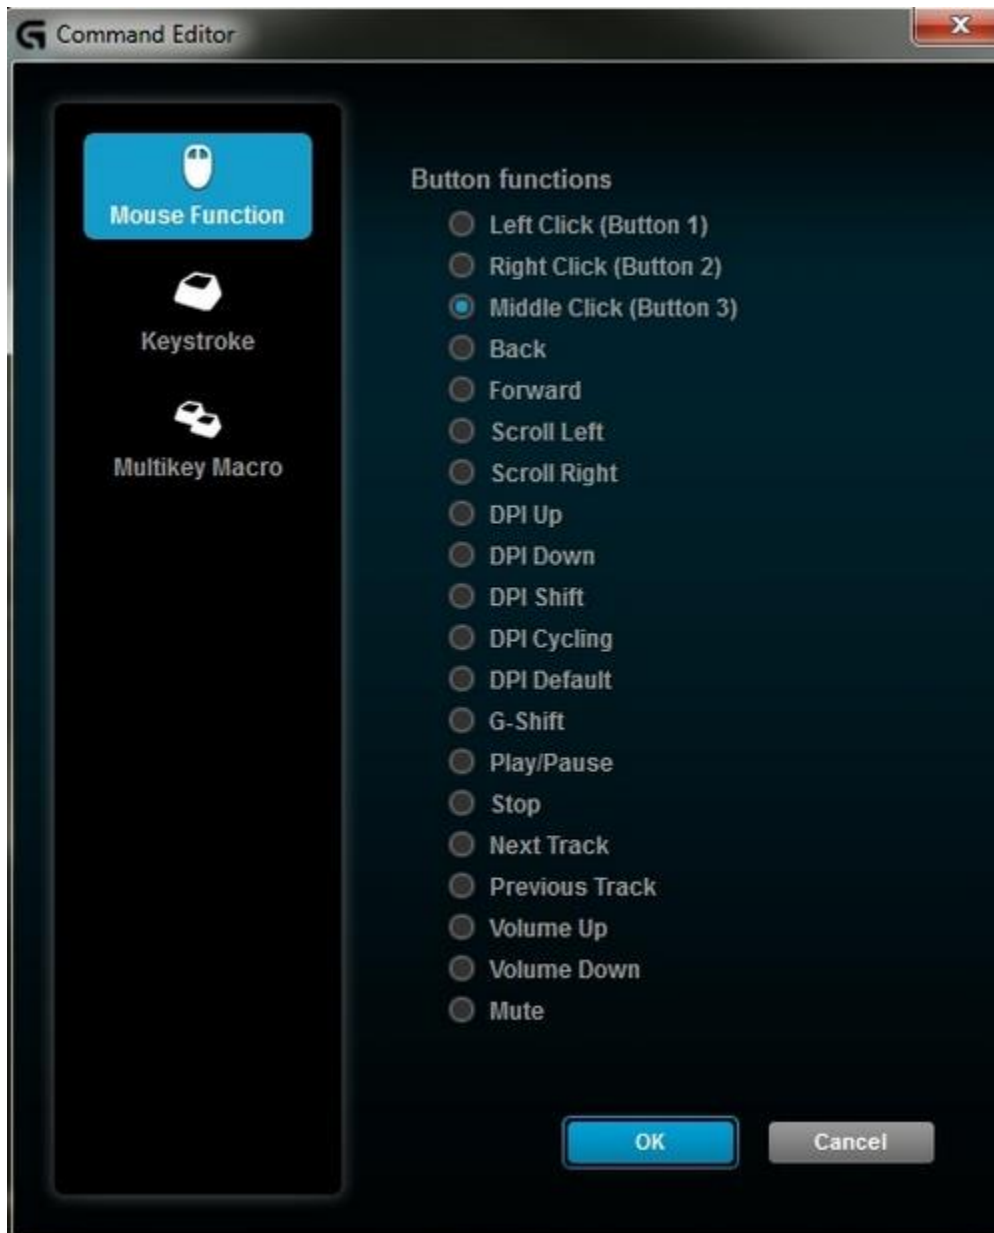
Command Editor

X

Mouse Function

Keystroke

Multikey Macro

Button functions

Left Click (Button 1)

Right Click (Button 2)

Middle Click (Button 3)

Back

Forward

Scroll Left

Scroll Right

DPI Up

DPI Down

DPI Shift

DPI Cycling

DPI Default

G-Shift

Play/Pause

Stop

Next Track

Previous Track

Volume Up

Volume Down

Mute

OK

Cancel